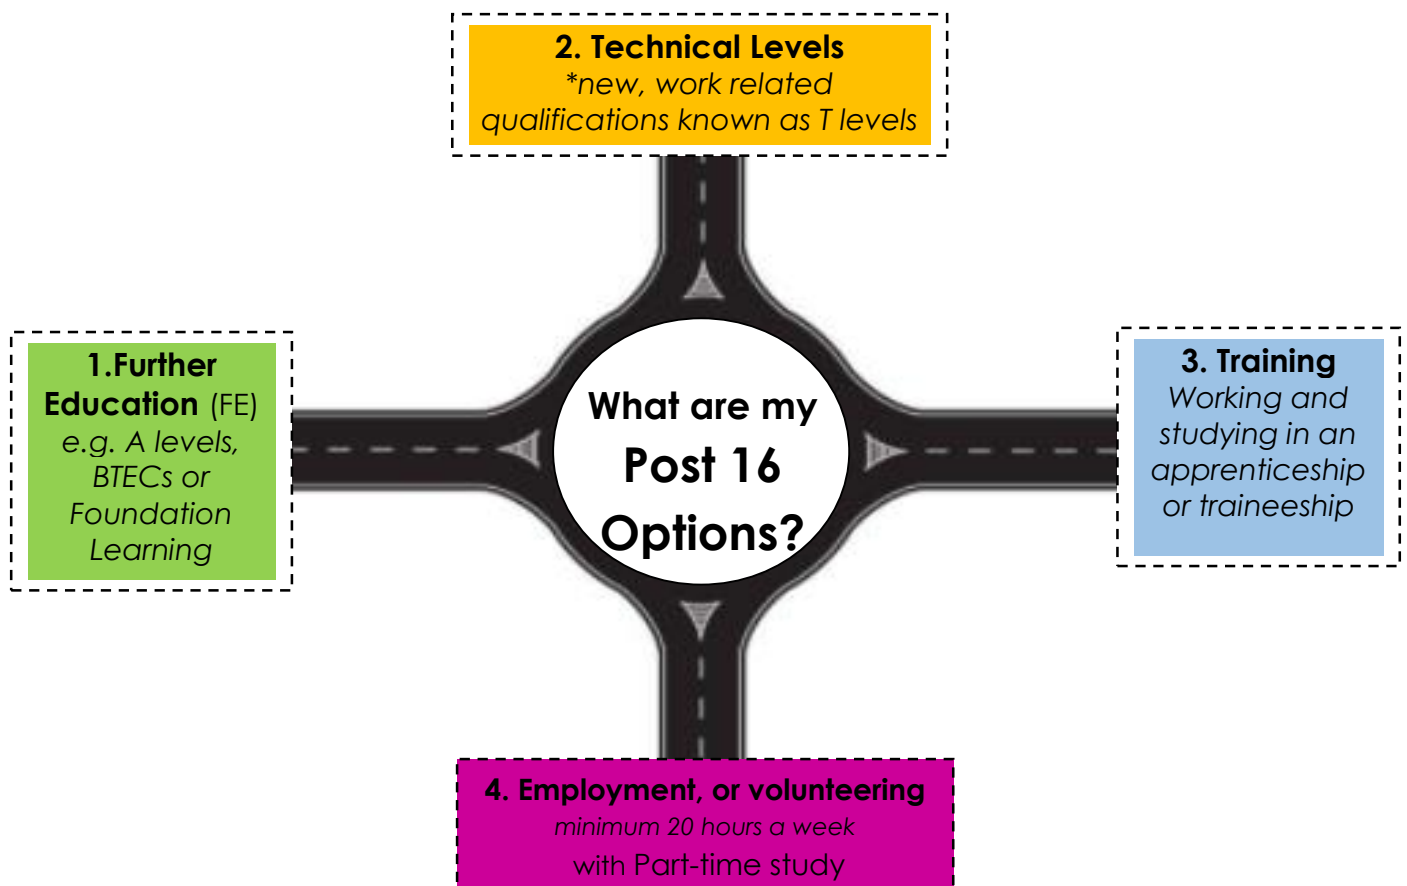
2. Technical Levels
*new, work related qualifications known as T levels

1.Further Education (FE)
e.g. A levels, BTECs or Foundation Learning

What are my
Post 16
Options?

3. Training
Working and studying in an apprenticeship or traineeship

4. Employment, or volunteering
minimum 20 hours a week
with Part-time study